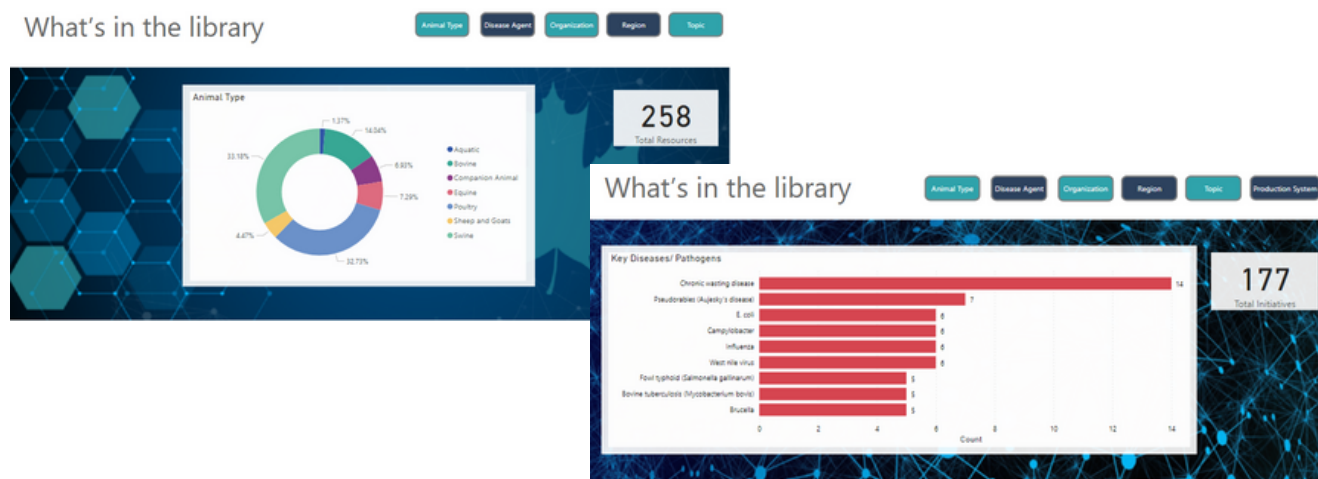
What's in the library

Animal Type | Disease Agent | Organization | Region | Topic

Animal Type

1.37%
14.04%
6.83%
7.29%
32.73%
4.47%
33.18%

Aquatic
Bovine
Companion Animal
Equine
Poultry
Sheep and Goats
Swine

258
Total Resources

What's in the library

Animal Type | Disease Agent | Organization | Region | Topic | Production System

Key Diseases/ Pathogens

| Disease/Pathogen | Count |
|---|---|
| Chronic wasting disease | 14 |
| Pseudorabies (Aujesky's disease) | 7 |
| E. coli | 6 |
| Campylobacter | 6 |
| Influenza | 6 |
| West nile virus | 6 |
| Fowl typhoid (Salmonella gallinarum) | 5 |
| Bovine tuberculosis (Mycobacterium bovis) | 5 |
| Brucella | 5 |

0 2 4 6 8 10 12 14
Count

177
Total Initiatives